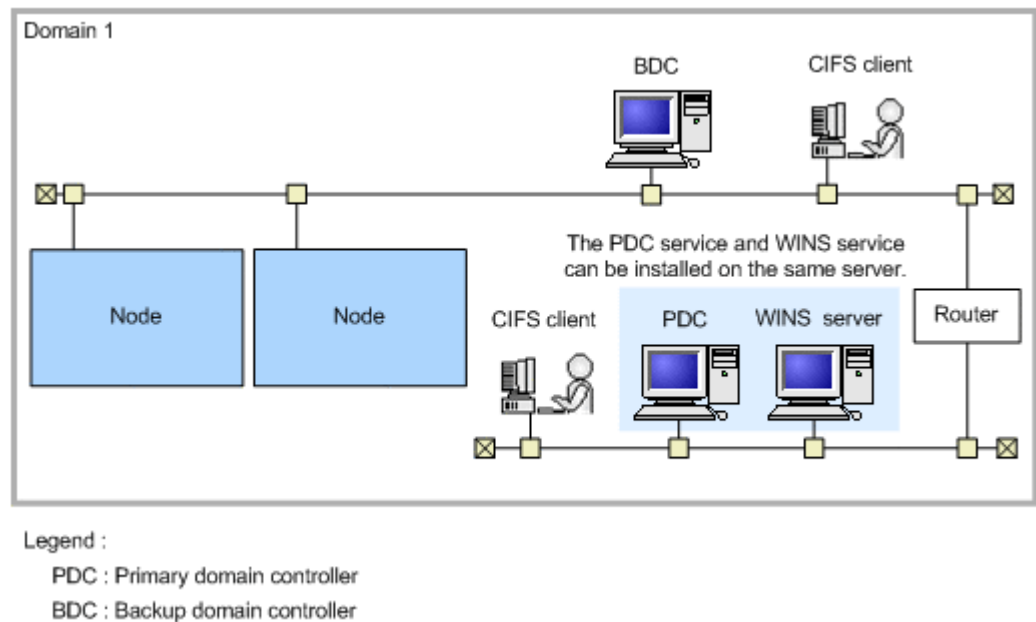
Domain 1

BDC

CIFS client

The PDC service and WINS service can be installed on the same server.

Node

Node

CIFS client

PDC

WINS server

Router

Legend :

PDC : Primary domain controller

BDC : Backup domain controller